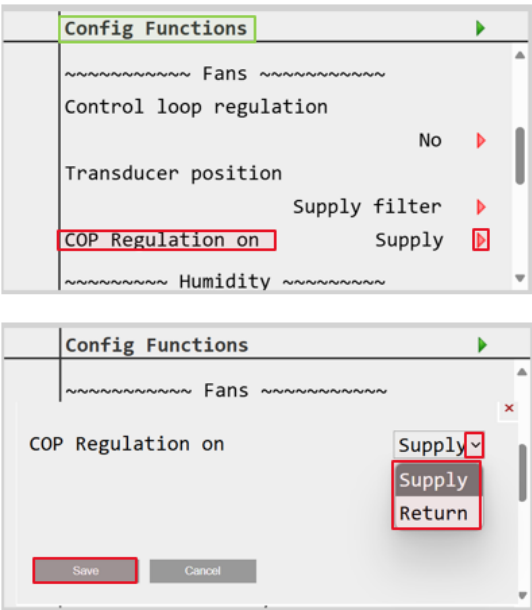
Config Functions

~~~~~~~~~~~ Fans ~~~~~~~~~~~

Control loop regulation

No

Transducer position

Supply filter

COP Regulation on Supply

~~~~~~~~~ Humidity ~~~~~~~~~

Config Functions

~~~~~~~~~~~ Fans ~~~~~~~~~~~

COP Regulation on

Supply

Supply

Return

Save

Cancel